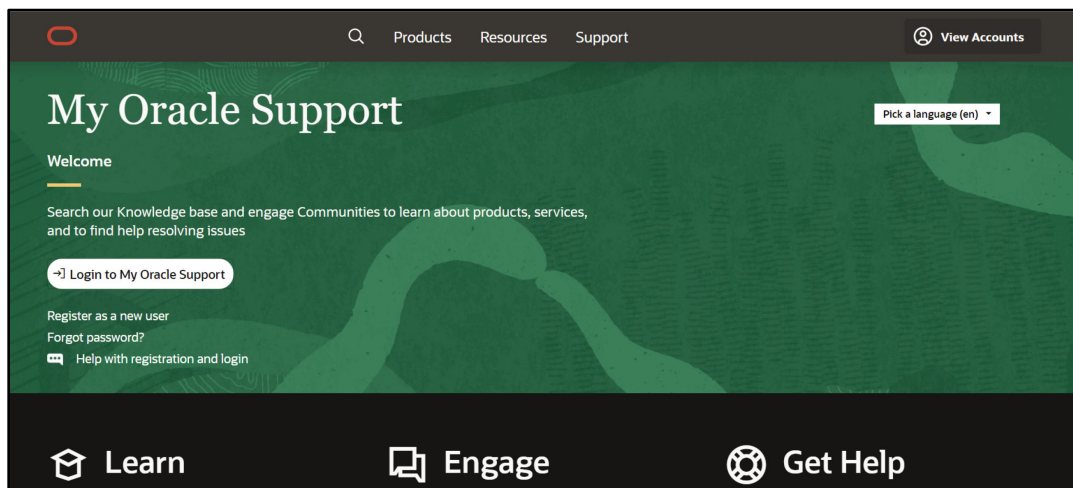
Products Resources Support

View Accounts

My Oracle Support

Pick a language (en)

Welcome

Search our Knowledge base and engage Communities to learn about products, services, and to find help resolving issues

Login to My Oracle Support

Register as a new user

Forgot password?

Help with registration and login

Learn

Engage

Get Help